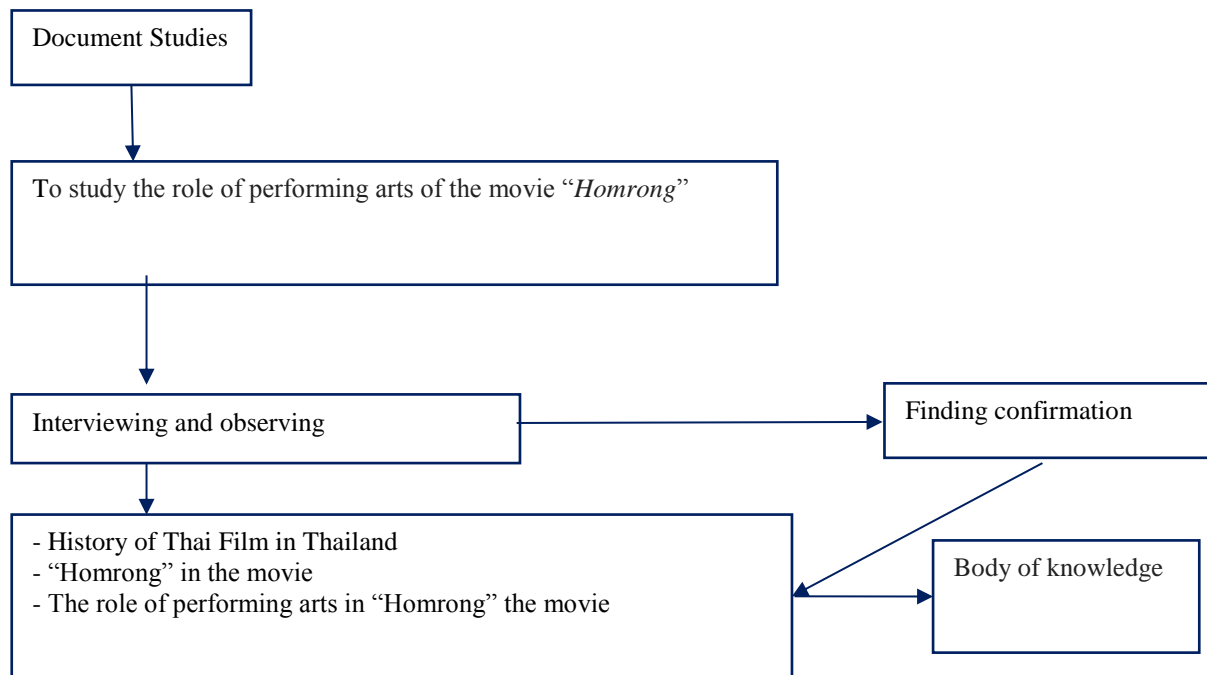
Document Studies

To study the role of performing arts of the movie "*Homrong*"

Interviewing and observing

Finding confirmation

- History of Thai Film in Thailand
- "Homrong" in the movie
- The role of performing arts in "Homrong" the movie

Body of knowledge